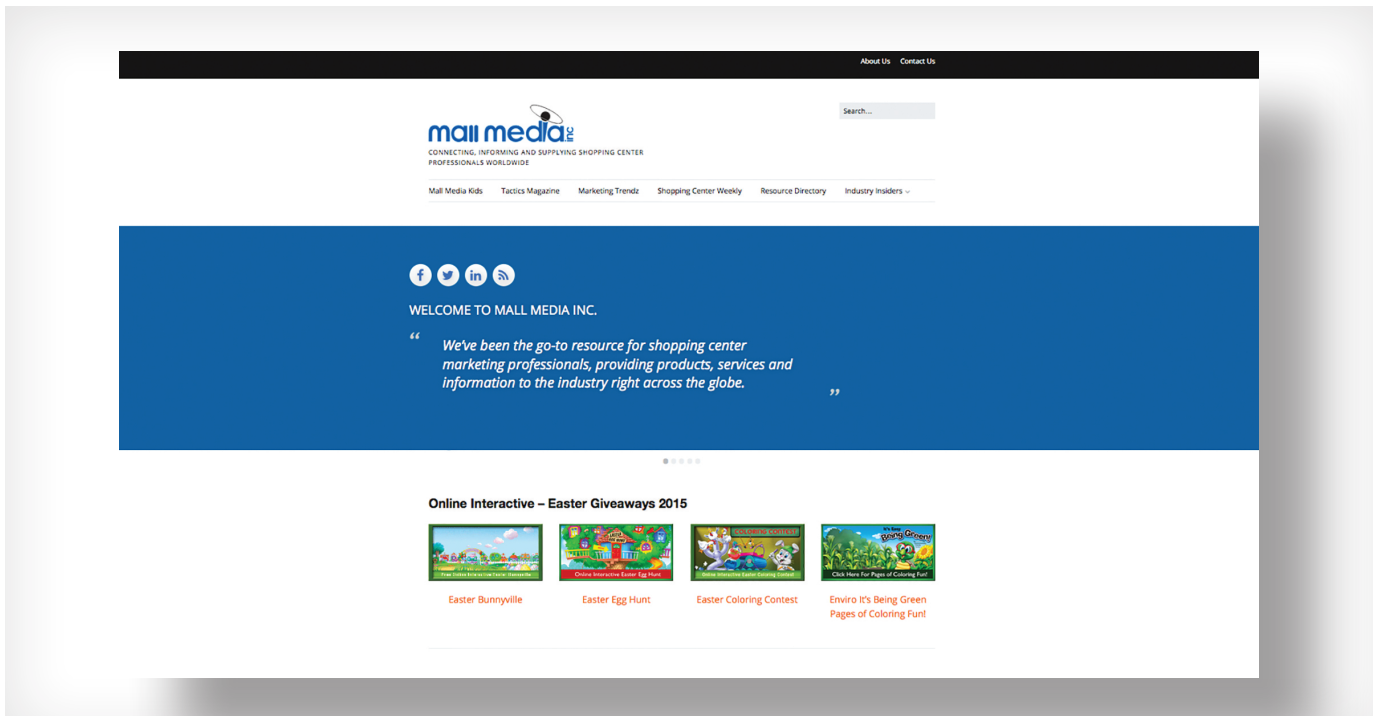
About Us Contact Us

Search...

mall media inc

CONNECTING, INFORMING AND SUPPLYING SHOPPING CENTER PROFESSIONALS WORLDWIDE

Mall Media Kids Tactics Magazine Marketing Trendz Shopping Center Weekly Resource Directory Industry Insiders

WELCOME TO MALL MEDIA INC.

“ We've been the go-to resource for shopping center marketing professionals, providing products, services and information to the industry right across the globe. ”

Online Interactive – Easter Giveaways 2015

Free Online Interactive Easter Bunnyville

Online Interactive Easter Egg Hunt

COLORING CONTEST

Online Interactive Easter Coloring Contest

It's Easy Being Green!

Click Here For Pages of Coloring Fun!

Easter Bunnyville

Easter Egg Hunt

Easter Coloring Contest

Enviro It's Being Green Pages of Coloring Fun!